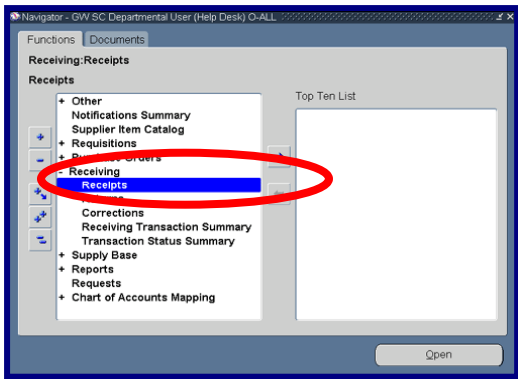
Navigator - GW SC Departmental User (Help Desk) O-ALL

Functions | Documents

Receiving:Receipts

Receipts

+ Other
Notifications Summary
Supplier Item Catalog
+ Requisitions
+ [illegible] Orders
- Receiving
Receipts
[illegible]
Corrections
Receiving Transaction Summary
Transaction Status Summary
+ Supply Base
+ Reports
Requests
+ Chart of Accounts Mapping

Top Ten List

Open